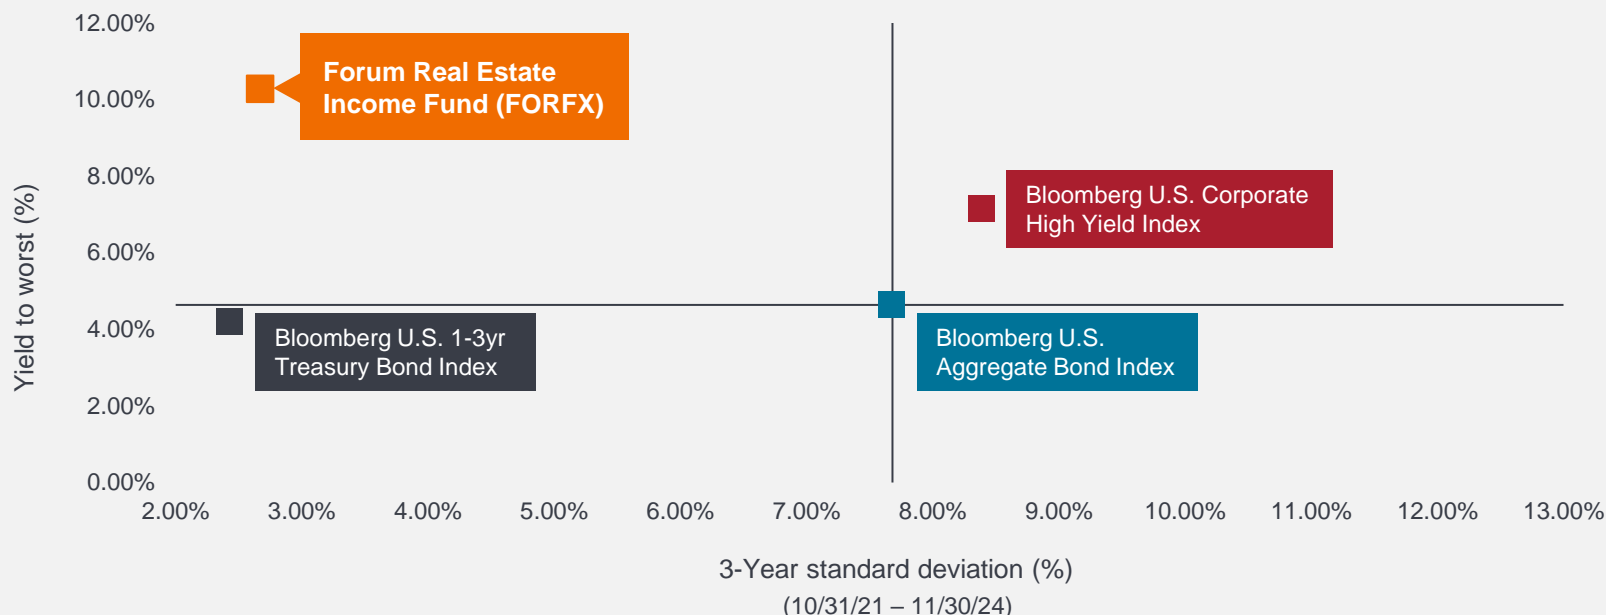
12.00%
10.00%
8.00%
6.00%
4.00%
2.00%
0.00%

Yield to worst (%)

Forum Real Estate Income Fund (FORFX)

Bloomberg U.S. Corporate High Yield Index

Bloomberg U.S. 1-3yr Treasury Bond Index

Bloomberg U.S. Aggregate Bond Index

2.00% 3.00% 4.00% 5.00% 6.00% 7.00% 8.00% 9.00% 10.00% 11.00% 12.00% 13.00%

3-Year standard deviation (%)
(10/31/21 – 11/30/24)